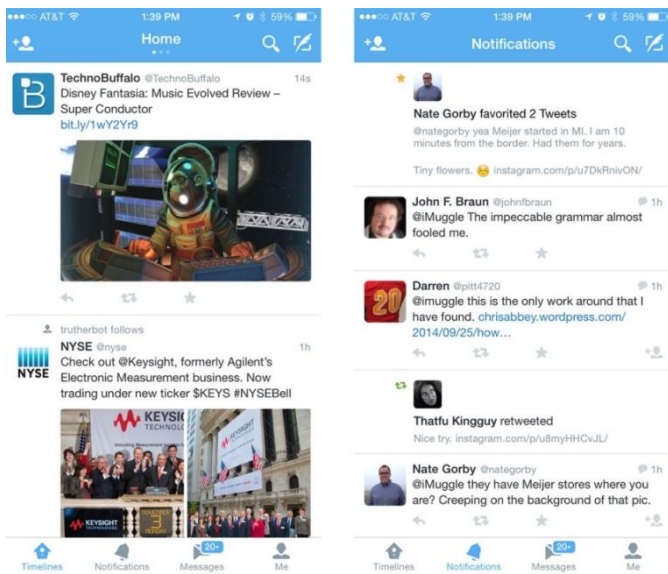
●●●○○ AT&T 1:39 PM 59%

Home

TechnoBuffalo @TechnoBuffalo 14s
Disney Fantasia: Music Evolved Review – Super Conductor
bit.ly/1wY2Yr9

trutherbot follows

NYSE @nyse 1h
Check out @Keysight, formerly Agilent's Electronic Measurement business. Now trading under new ticker $KEYS #NYSEBell

KEYSIGHT

Timelines Notifications 20+ Messages Me

●●●○○ AT&T 1:39 PM 59%

Notifications

Nate Gorby favorited 2 Tweets
@nategorby yea Meijer started in MI. I am 10 minutes from the border. Had them for years.

Tiny flowers. instagram.com/p/u7DkRnivON/

John F. Braun @johnfbraun 1h
@iMuggle The impeccable grammar almost fooled me.

Darren @pitt4720 1h
@imuggle this is the only work around that I have found. chrisabbey.wordpress.com/2014/09/25/how...

Thatfu Kingguy retweeted
Nice try. instagram.com/p/u8myHHCvJL/

Nate Gorby @nategorby 1h
@iMuggle they have Meijer stores where you are? Creeping on the background of that pic.

Timelines Notifications 20+ Messages Me